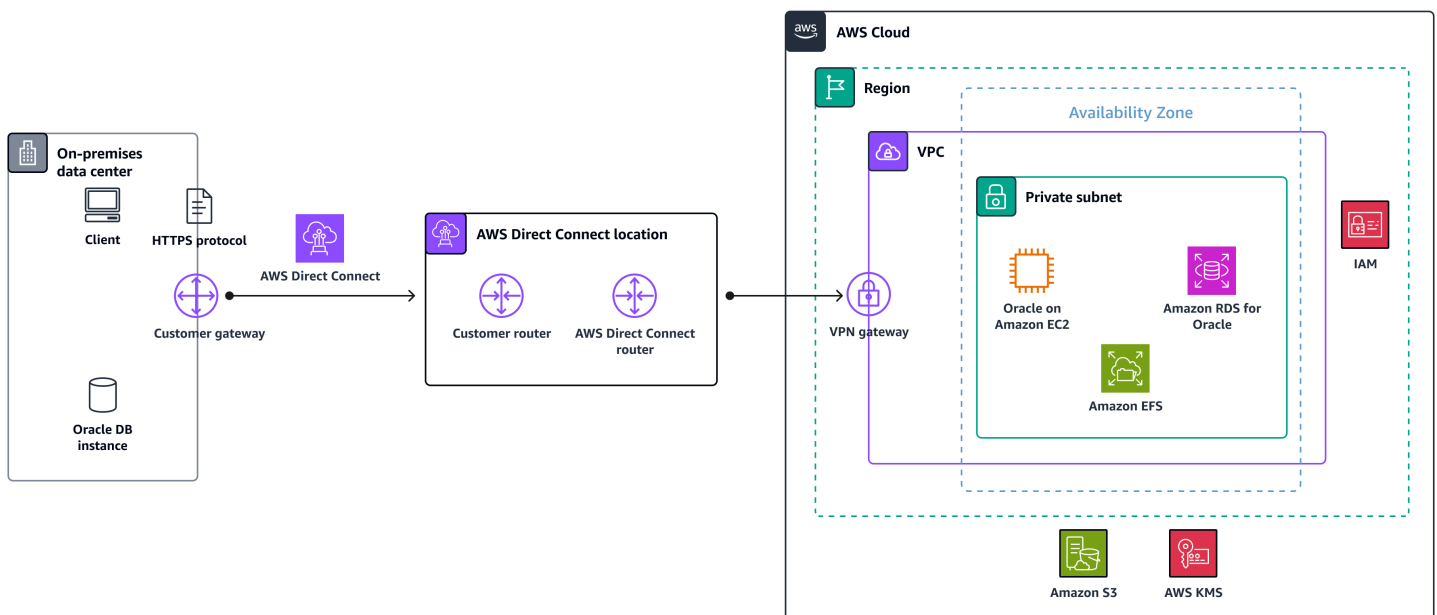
On-premises data center

Client

HTTPS protocol

Customer gateway

Oracle DB instance

AWS Direct Connect

AWS Direct Connect location

Customer router

AWS Direct Connect router

aws

AWS Cloud

Region

Availability Zone

VPC

Private subnet

VPN gateway

Oracle on Amazon EC2

Amazon RDS for Oracle

Amazon EFS

IAM

Amazon S3

AWS KMS